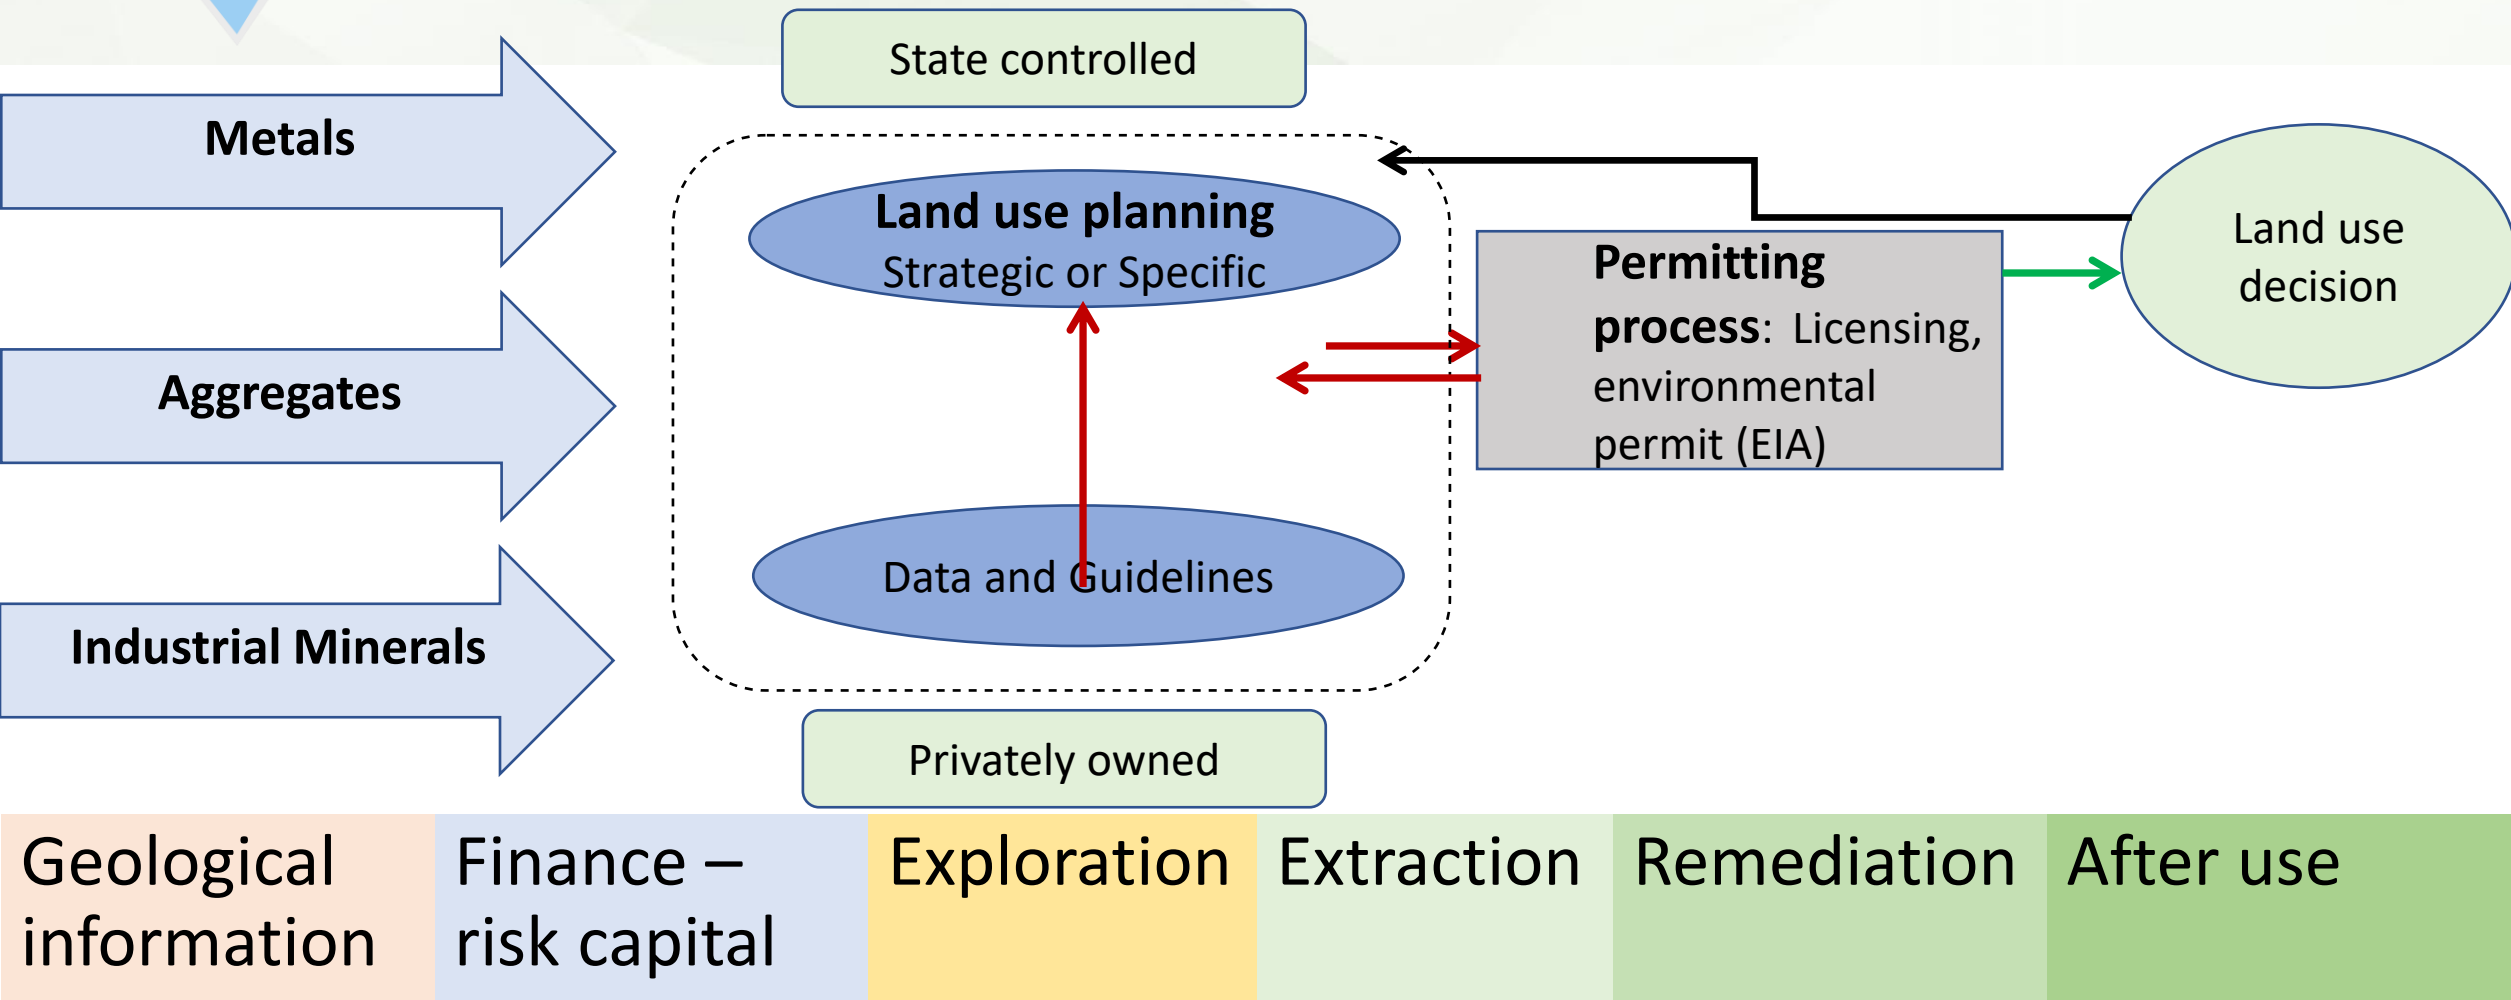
State controlled

Metals

Aggregates

Industrial Minerals

Land use planning
Strategic or Specific

Data and Guidelines

Permitting process: Licensing, environmental permit (EIA)

Land use decision

Privately owned

| Geological information | Finance – risk capital | Exploration | Extraction | Remediation | After use |
|---|---|---|---|---|---|